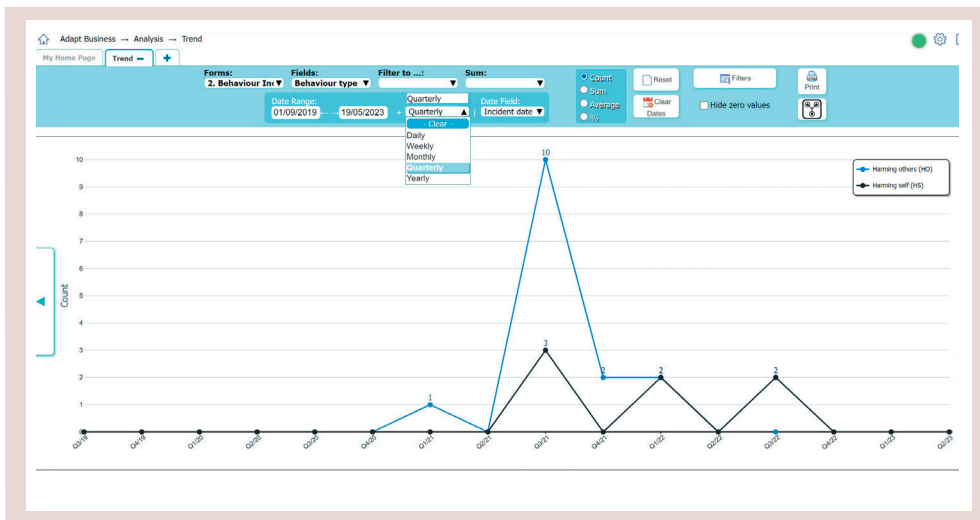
Adapt Business → Analysis → Trend

My Home Page | Trend − | +

Forms: 2. Behaviour Inc ▼
Fields: Behaviour type ▼
Filter to ...: ▼
Sum: ▼

Date Range: 01/09/2019 - 19/05/2023
Quarterly
Quarterly ▲
- Clear -
Daily
Weekly
Monthly
Quarterly
Yearly

Date Field: Incident date ▼

Count
Sum
Average
%

Reset
Clear Dates
Filters
Hide zero values
Print

Harming others (HO)
Harming self (HS)

Count

10
9
8
7
6
5
4
3
2
1
0

1
10
3
2
2
2
2

Q3/19 Q4/19 Q1/20 Q2/20 Q3/20 Q4/20 Q1/21 Q2/21 Q3/21 Q4/21 Q1/22 Q2/22 Q3/22 Q4/22 Q1/23 Q2/23